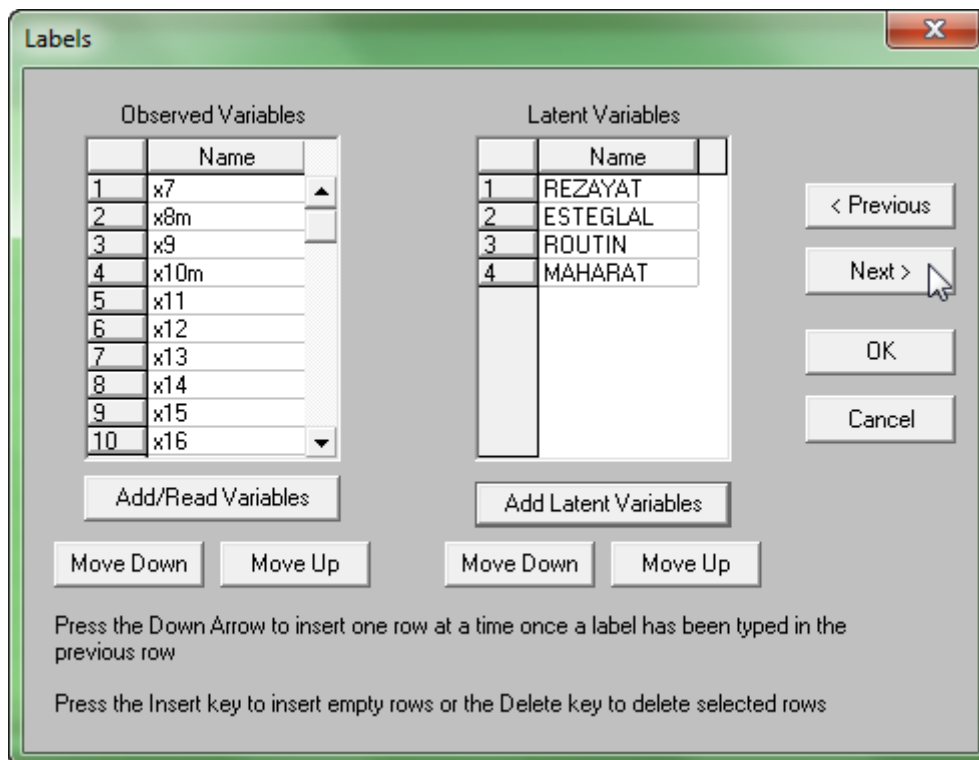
Labels

Observed Variables

| | Name |
|---|---|
| 1 | x7 |
| 2 | x8m |
| 3 | x9 |
| 4 | x10m |
| 5 | x11 |
| 6 | x12 |
| 7 | x13 |
| 8 | x14 |
| 9 | x15 |
| 10 | x16 |

Add/Read Variables

Move Down Move Up

Latent Variables

| | Name |
|---|---|
| 1 | REZAYAT |
| 2 | ESTEGLAL |
| 3 | ROUTIN |
| 4 | MAHARAT |

Add Latent Variables

Move Down Move Up

< Previous

Next >

OK

Cancel

Press the Down Arrow to insert one row at a time once a label has been typed in the previous row

Press the Insert key to insert empty rows or the Delete key to delete selected rows